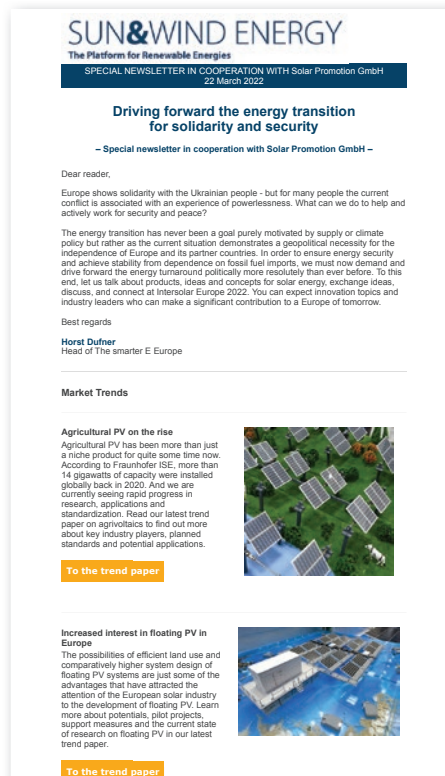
SUN&WIND ENERGY
The Platform for Renewable Energies

SPECIAL NEWSLETTER IN COOPERATION WITH Solar Promotion GmbH
22 March 2022

Driving forward the energy transition for solidarity and security

– Special newsletter in cooperation with Solar Promotion GmbH –

Dear reader,

Europe shows solidarity with the Ukrainian people - but for many people the current conflict is associated with an experience of powerlessness. What can we do to help and actively work for security and peace?

The energy transition has never been a goal purely motivated by supply or climate policy but rather as the current situation demonstrates a geopolitical necessity for the independence of Europe and its partner countries. In order to ensure energy security and achieve stability from dependence on fossil fuel imports, we must now demand and drive forward the energy turnaround politically more resolutely than ever before. To this end, let us talk about products, ideas and concepts for solar energy, exchange ideas, discuss, and connect at Intersolar Europe 2022. You can expect innovation topics and industry leaders who can make a significant contribution to a Europe of tomorrow.

Best regards

Horst Dufner
Head of The smarter E Europe

Market Trends

Agricultural PV on the rise
Agricultural PV has been more than just a niche product for quite some time now. According to Fraunhofer ISE, more than 14 gigawatts of capacity were installed globally back in 2020. And we are currently seeing rapid progress in research, applications and standardization. Read our latest trend paper on agrivoltaics to find out more about key industry players, planned standards and potential applications.

To the trend paper

Increased interest in floating PV in Europe
The possibilities of efficient land use and comparatively higher system design of floating PV systems are just some of the advantages that have attracted the attention of the European solar industry to the development of floating PV. Learn more about potentials, pilot projects, support measures and the current state of research on floating PV in our latest trend paper.

To the trend paper